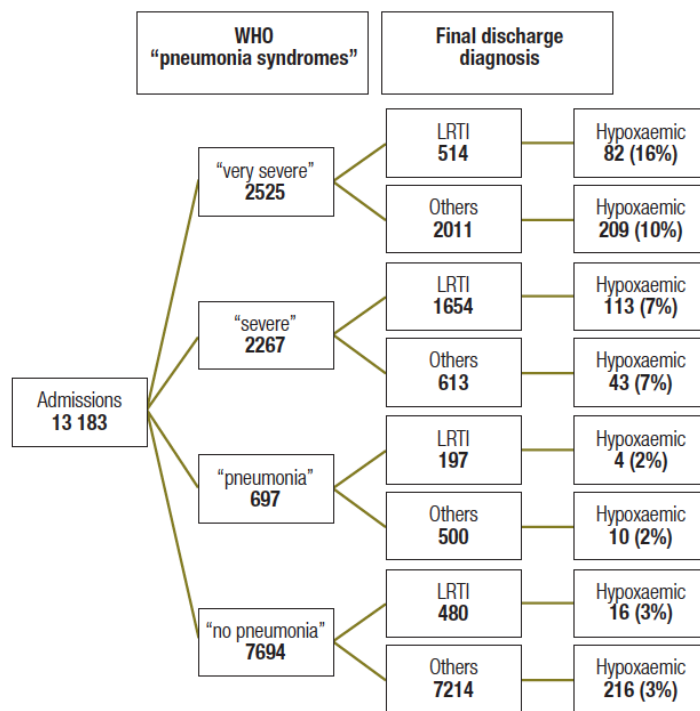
WHO
"pneumonia syndromes"

Final discharge diagnosis

Admissions
13 183

"very severe"
2525

LRTI
514

Hypoxaemic
82 (16%)

Others
2011

Hypoxaemic
209 (10%)

"severe"
2267

LRTI
1654

Hypoxaemic
113 (7%)

Others
613

Hypoxaemic
43 (7%)

"pneumonia"
697

LRTI
197

Hypoxaemic
4 (2%)

Others
500

Hypoxaemic
10 (2%)

"no pneumonia"
7694

LRTI
480

Hypoxaemic
16 (3%)

Others
7214

Hypoxaemic
216 (3%)